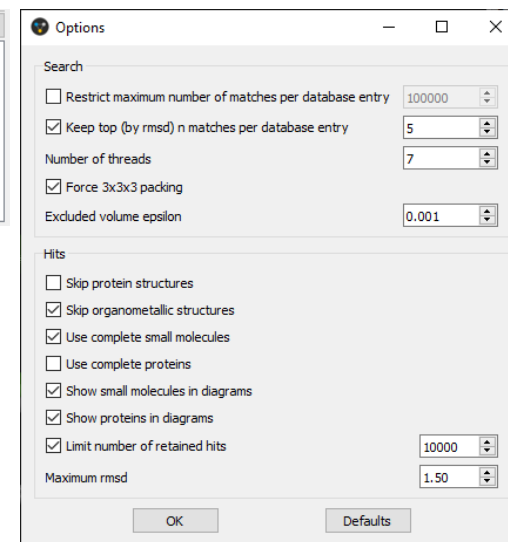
Options

Search

Restrict maximum number of matches per database entry 100000

Keep top (by rmsd) n matches per database entry 5

Number of threads 7

Force 3x3x3 packing

Excluded volume epsilon 0.001

Hits

Skip protein structures

Skip organometallic structures

Use complete small molecules

Use complete proteins

Show small molecules in diagrams

Show proteins in diagrams

Limit number of retained hits 10000

Maximum rmsd 1.50

OK Defaults